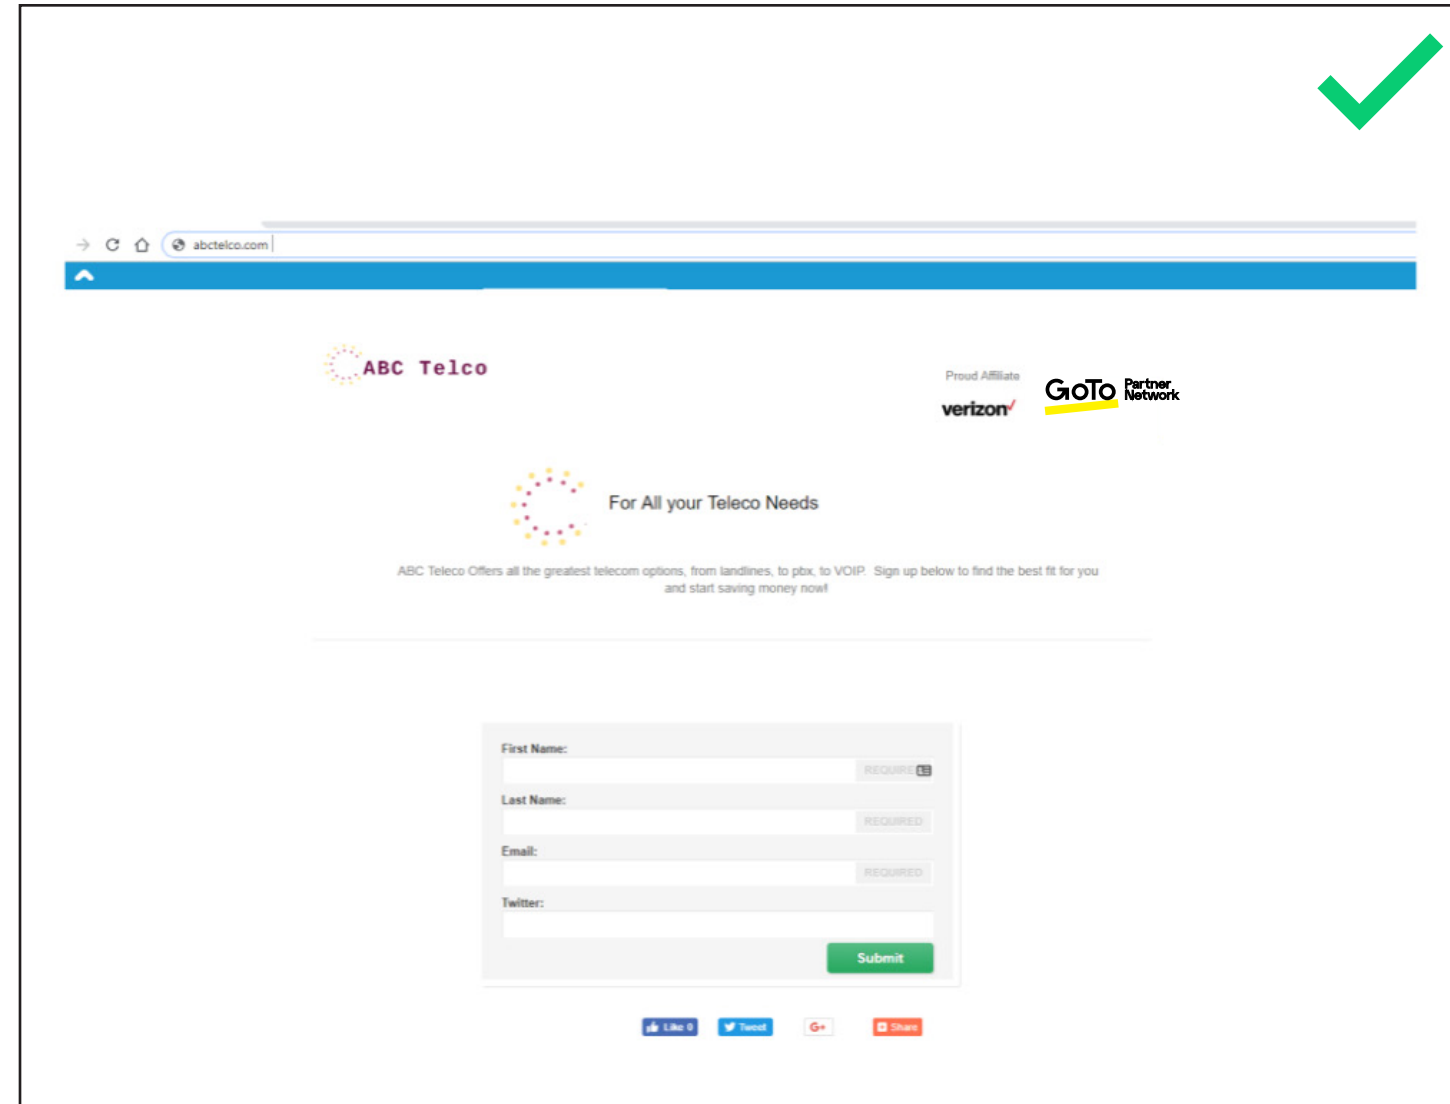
abctelco.com

ABC Telco

Proud Affiliate

verizon

GoTo Partner Network

For All your Teleco Needs

ABC Teleco Offers all the greatest telecom options, from landlines, to pbx, to VOIP. Sign up below to find the best fit for you and start saving money now!

First Name:
REQUIRED

Last Name:
REQUIRED

Email:
REQUIRED

Twitter:

Submit

Like 0 Tweet G+ Share